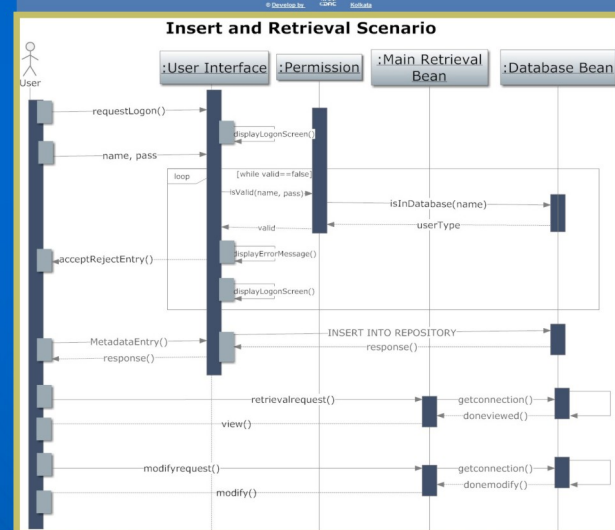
© Develop by CDAC Kolkata

Insert and Retrieval Scenario

User

:User Interface

:Permission

:Main Retrieval Bean

:Database Bean

requestLogon()

displayLogonScreen()

name, pass

loop

[while valid==false]

isValid(name, pass)

isInDatabase(name)

userType

valid

acceptRejectEntry()

displayErrorMessage()

displayLogonScreen()

INSERT INTO REPOSITORY

MetadataEntry()

response()

response()

retrievalrequest()

getconnection()

doneviewed()

view()

modifyrequest()

getconnection()

donemodify()

modify()